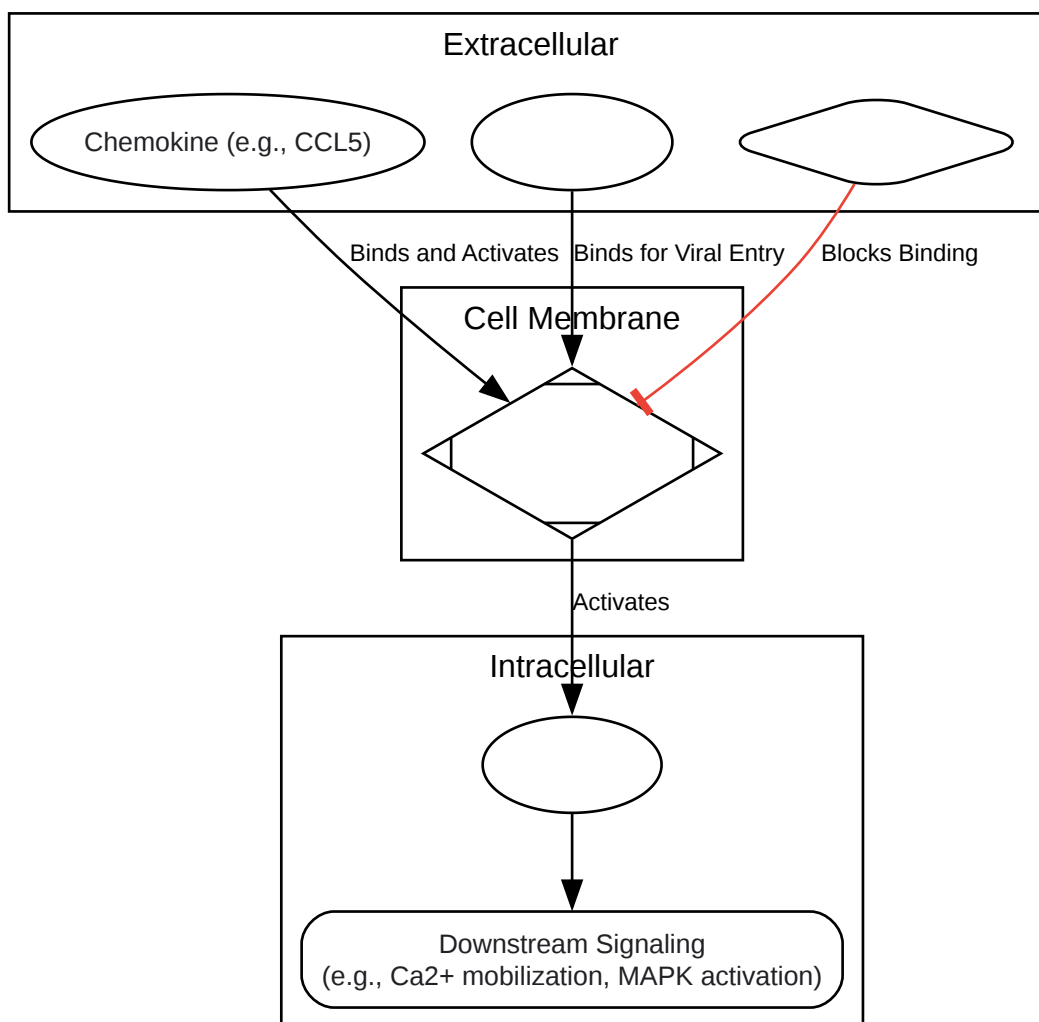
Extracellular

Chemokine (e.g., CCL5)

Binds and Activates

Binds for Viral Entry

Blocks Binding

Cell Membrane

Activates

Intracellular

Downstream Signaling
(e.g., Ca2+ mobilization, MAPK activation)